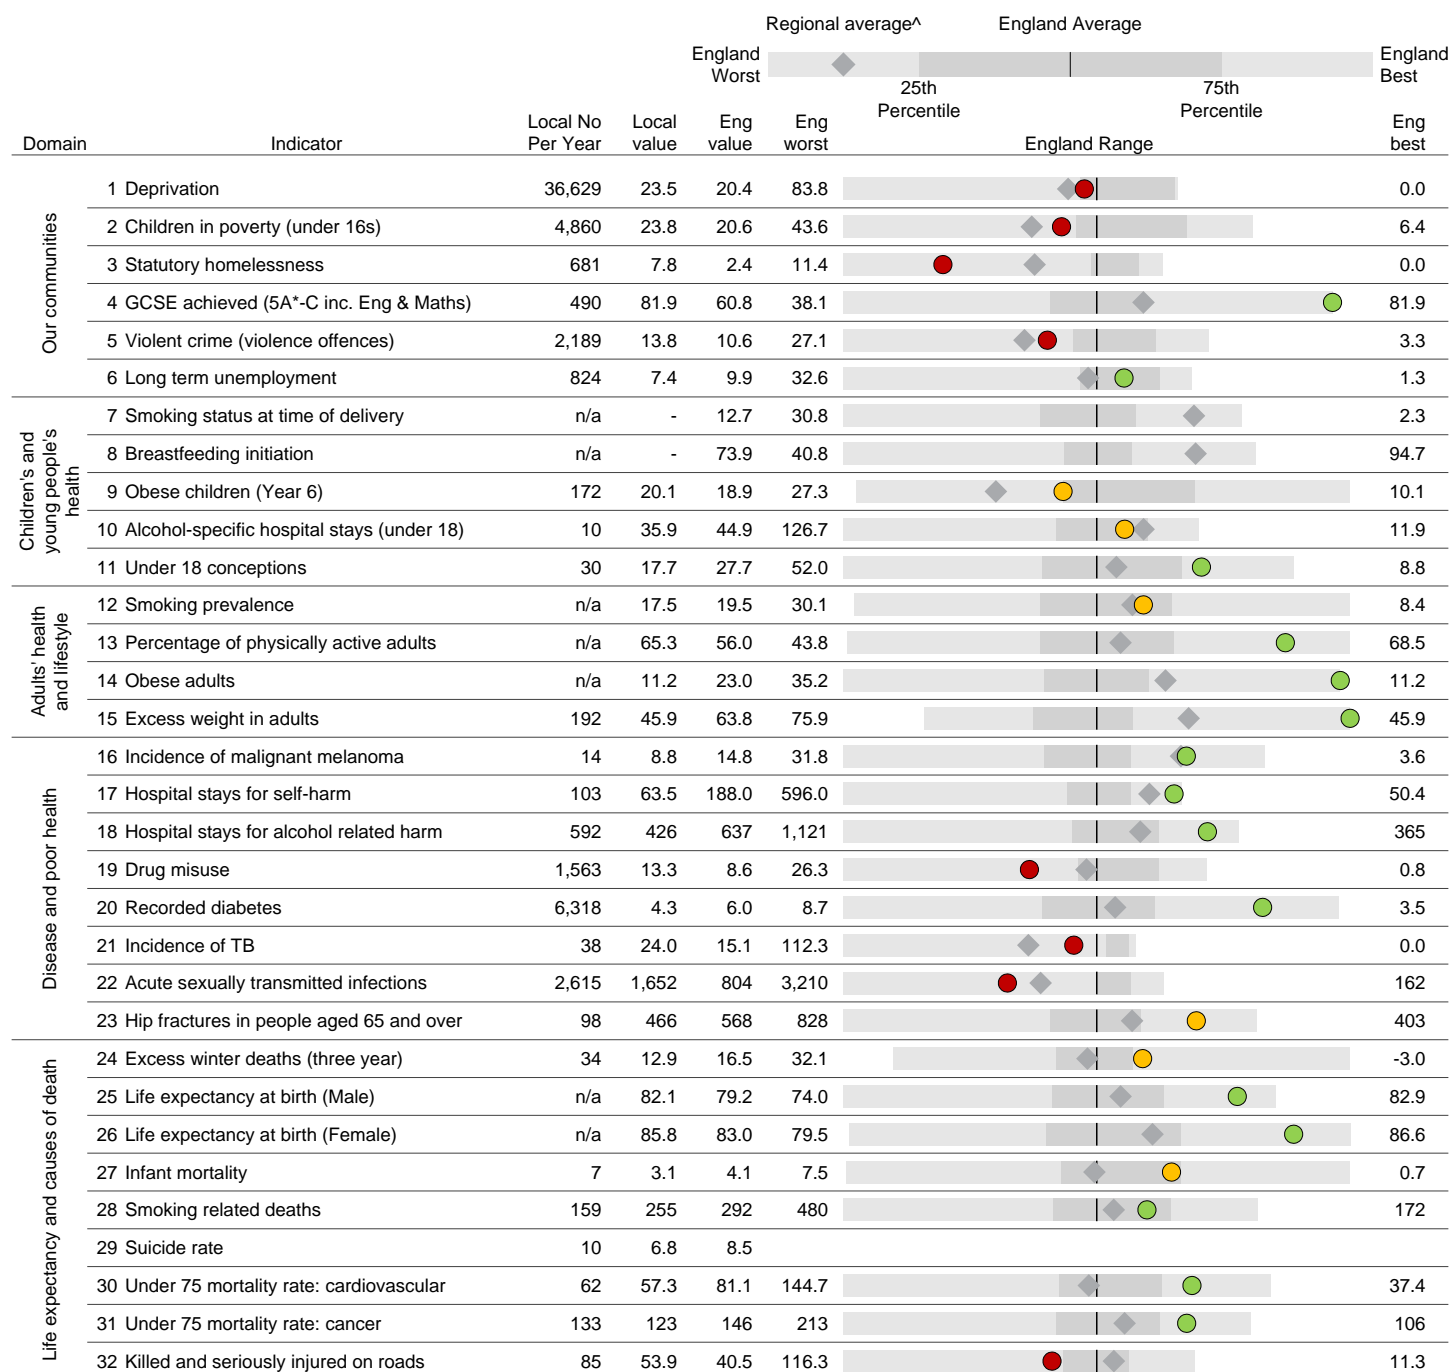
Regional average^ England Average

England Worst

25th Percentile

75th Percentile

England Best

England Range

| Domain | Indicator | Local No Per Year | Local value | Eng value | Eng worst | Eng best |
|---|---|---|---|---|---|---|
| Our communities | 1 Deprivation | 36,629 | 23.5 | 20.4 | 83.8 | 0.0 |
| | 2 Children in poverty (under 16s) | 4,860 | 23.8 | 20.6 | 43.6 | 6.4 |
| | 3 Statutory homelessness | 681 | 7.8 | 2.4 | 11.4 | 0.0 |
| | 4 GCSE achieved (5A*-C inc. Eng & Maths) | 490 | 81.9 | 60.8 | 38.1 | 81.9 |
| | 5 Violent crime (violence offences) | 2,189 | 13.8 | 10.6 | 27.1 | 3.3 |
| | 6 Long term unemployment | 824 | 7.4 | 9.9 | 32.6 | 1.3 |
| Children's and young people's health | 7 Smoking status at time of delivery | n/a | - | 12.7 | 30.8 | 2.3 |
| | 8 Breastfeeding initiation | n/a | - | 73.9 | 40.8 | 94.7 |
| | 9 Obese children (Year 6) | 172 | 20.1 | 18.9 | 27.3 | 10.1 |
| | 10 Alcohol-specific hospital stays (under 18) | 10 | 35.9 | 44.9 | 126.7 | 11.9 |
| | 11 Under 18 conceptions | 30 | 17.7 | 27.7 | 52.0 | 8.8 |
| Adults' health and lifestyle | 12 Smoking prevalence | n/a | 17.5 | 19.5 | 30.1 | 8.4 |
| | 13 Percentage of physically active adults | n/a | 65.3 | 56.0 | 43.8 | 68.5 |
| | 14 Obese adults | n/a | 11.2 | 23.0 | 35.2 | 11.2 |
| | 15 Excess weight in adults | 192 | 45.9 | 63.8 | 75.9 | 45.9 |
| Disease and poor health | 16 Incidence of malignant melanoma | 14 | 8.8 | 14.8 | 31.8 | 3.6 |
| | 17 Hospital stays for self-harm | 103 | 63.5 | 188.0 | 596.0 | 50.4 |
| | 18 Hospital stays for alcohol related harm | 592 | 426 | 637 | 1,121 | 365 |
| | 19 Drug misuse | 1,563 | 13.3 | 8.6 | 26.3 | 0.8 |
| | 20 Recorded diabetes | 6,318 | 4.3 | 6.0 | 8.7 | 3.5 |
| | 21 Incidence of TB | 38 | 24.0 | 15.1 | 112.3 | 0.0 |
| | 22 Acute sexually transmitted infections | 2,615 | 1,652 | 804 | 3,210 | 162 |
| | 23 Hip fractures in people aged 65 and over | 98 | 466 | 568 | 828 | 403 |
| Life expectancy and causes of death | 24 Excess winter deaths (three year) | 34 | 12.9 | 16.5 | 32.1 | -3.0 |
| | 25 Life expectancy at birth (Male) | n/a | 82.1 | 79.2 | 74.0 | 82.9 |
| | 26 Life expectancy at birth (Female) | n/a | 85.8 | 83.0 | 79.5 | 86.6 |
| | 27 Infant mortality | 7 | 3.1 | 4.1 | 7.5 | 0.7 |
| | 28 Smoking related deaths | 159 | 255 | 292 | 480 | 172 |
| | 29 Suicide rate | 10 | 6.8 | 8.5 | | |
| | 30 Under 75 mortality rate: cardiovascular | 62 | 57.3 | 81.1 | 144.7 | 37.4 |
| | 31 Under 75 mortality rate: cancer | 133 | 123 | 146 | 213 | 106 |
| | 32 Killed and seriously injured on roads | 85 | 53.9 | 40.5 | 116.3 | 11.3 |